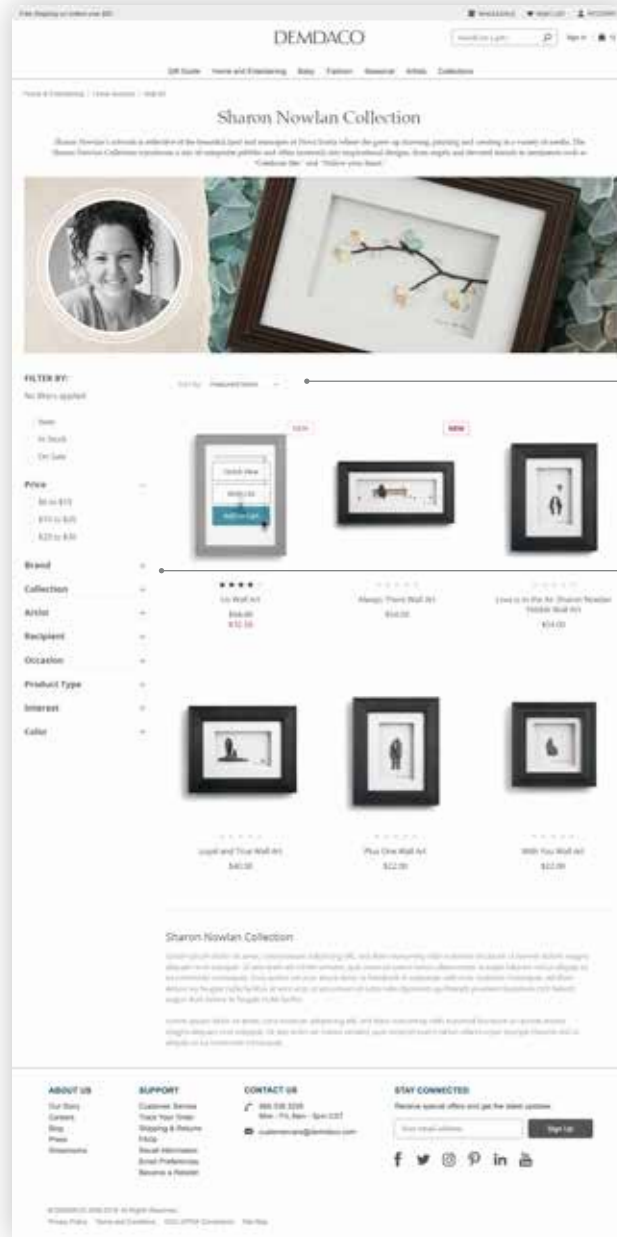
Free Shipping on orders over $50

WHOLESALE  WISH LIST  ACCOUNT

DEMDACO

Search for a gift  Sign In

Gift Guide  Home and Entertaining  Baby  Fashion  Seasonal  Artists  Collections

Home & Entertaining / Home Accents / Wall Art

Sharon Nowlan Collection

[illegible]

FILTER BY:

No filters applied

New

In Stock

On Sale

Price

$0 to $10

$10 to $20

$20 to $30

Brand

Collection

Artist

Recipient

Occasion

Product Type

Interest

Color

Sort by: Featured Items

NEW

NEW

Quick View

Wish List

Add to Cart

Liz Wall Art

$58.00

$32.50

Always There Wall Art

$54.00

Love is in the Air Sharon Nowlan Pebble Wall Art

$54.00

Loyal and True Wall Art

$40.00

Plus One Wall Art

$22.00

With You Wall Art

$22.00

Sharon Nowlan Collection

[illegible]

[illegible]

ABOUT US

Our Story

Careers

Blog

Press

Showrooms

SUPPORT

Customer Service

Track Your Order

Shipping & Returns

FAQs

Recall Information

Email Preferences

Become a Retailer

CONTACT US

888 336 3226

Mon - Fri, 8am - 5pm CST

customercare@demdaco.com

STAY CONNECTED

Receive special offers and get the latest updates

Your email address

Sign Up

© DEMDACO 2016-2018. All Rights Reserved.

Privacy Policy  Terms and Conditions  CCC-CPSIA Compliance  Site Map